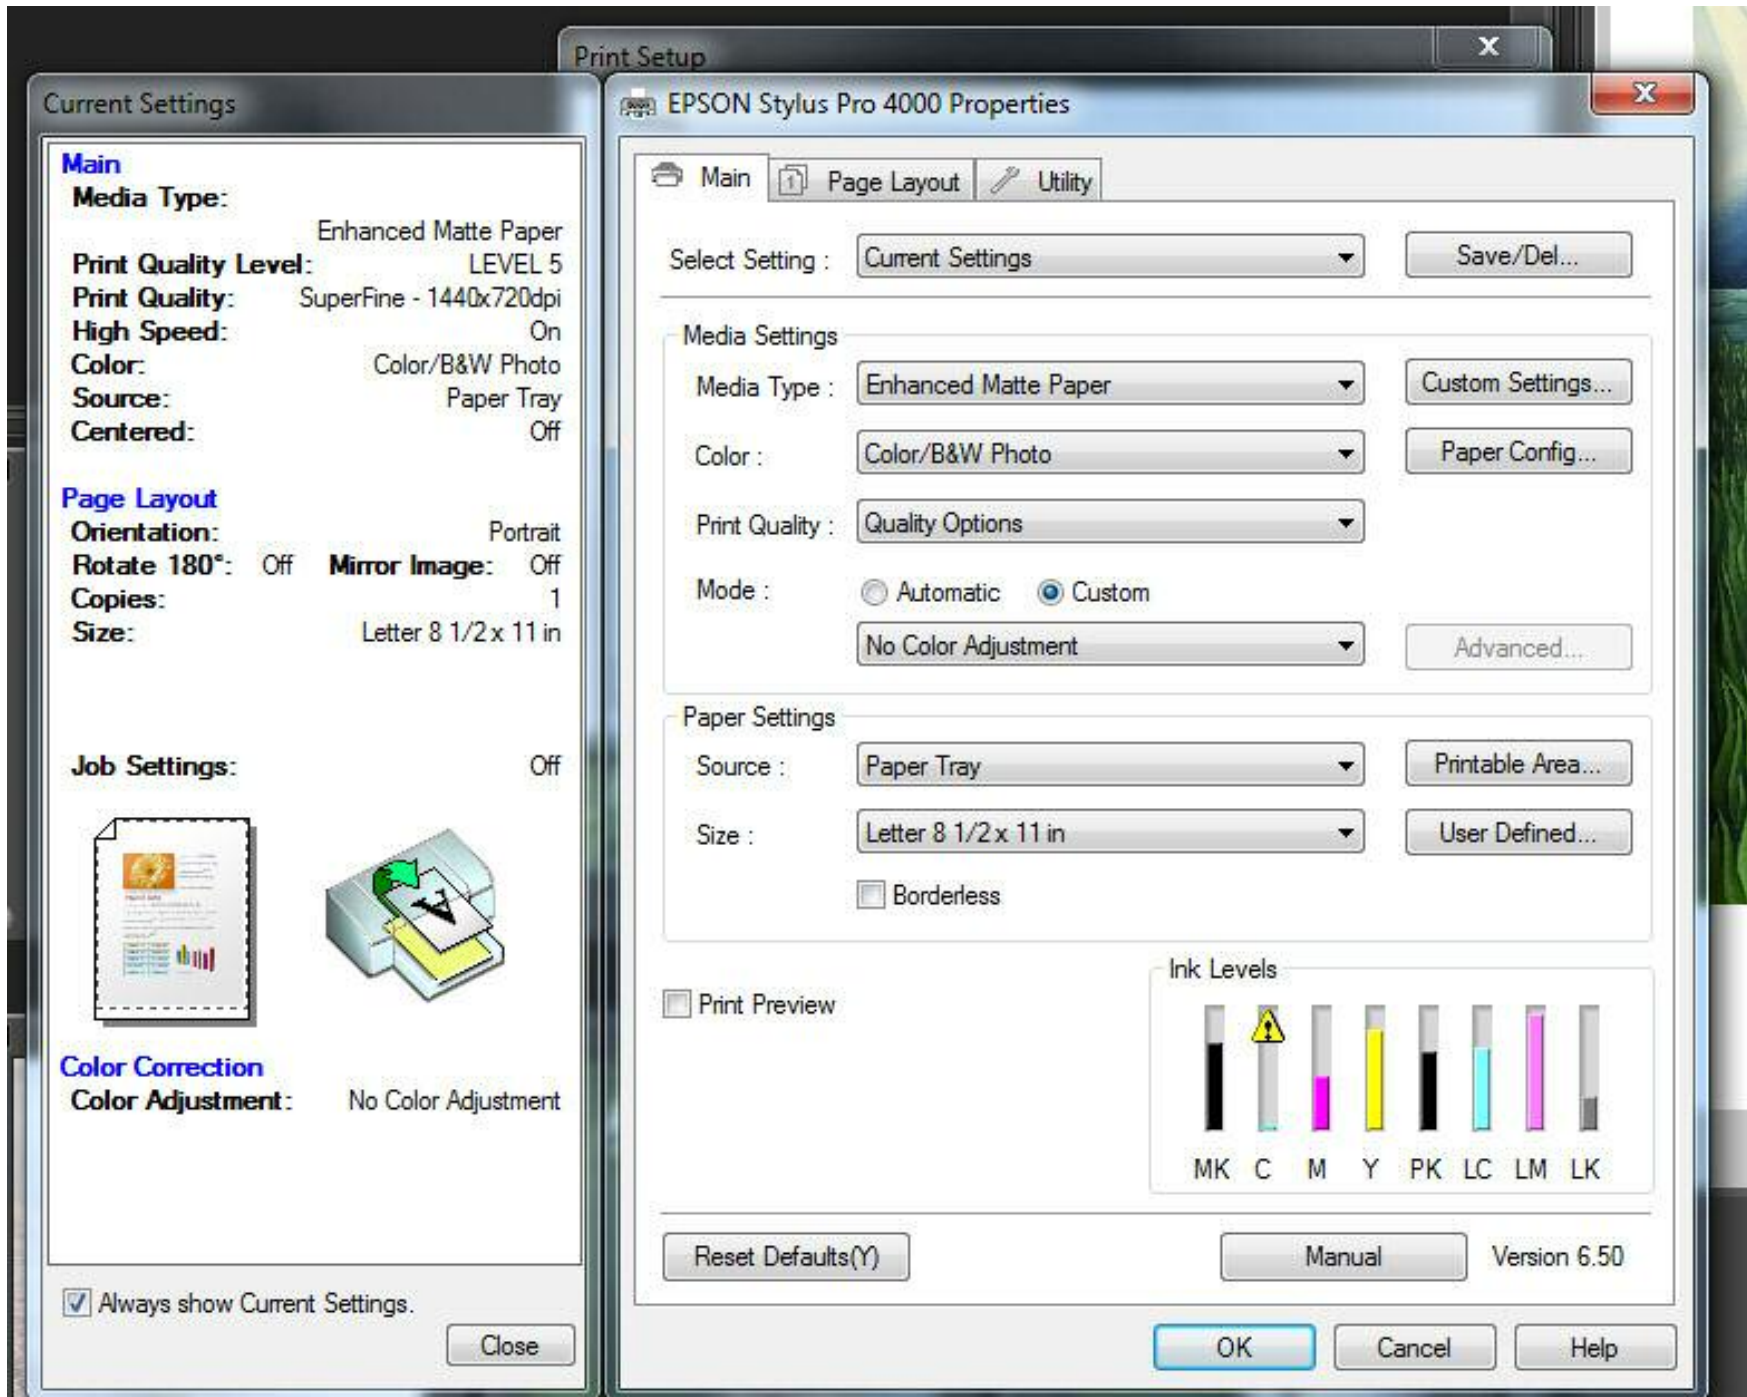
Print Setup

Current Settings

Main
Media Type: Enhanced Matte Paper
Print Quality Level: LEVEL 5
Print Quality: SuperFine - 1440x720dpi
High Speed: On
Color: Color/B&W Photo
Source: Paper Tray
Centered: Off

Page Layout
Orientation: Portrait
Rotate 180°: Off Mirror Image: Off
Copies: 1
Size: Letter 8 1/2 x 11 in

Job Settings: Off

Color Correction
Color Adjustment: No Color Adjustment

Always show Current Settings.

Close

EPSON Stylus Pro 4000 Properties

Main | Page Layout | Utility

Select Setting : Current Settings | Save/Del...

Media Settings
Media Type : Enhanced Matte Paper | Custom Settings...
Color : Color/B&W Photo | Paper Config...
Print Quality : Quality Options
Mode : Automatic Custom
No Color Adjustment | Advanced...

Paper Settings
Source : Paper Tray | Printable Area...
Size : Letter 8 1/2 x 11 in | User Defined...
Borderless

Print Preview

Ink Levels
MK C M Y PK LC LM LK

Reset Defaults(Y) | Manual | Version 6.50

OK | Cancel | Help